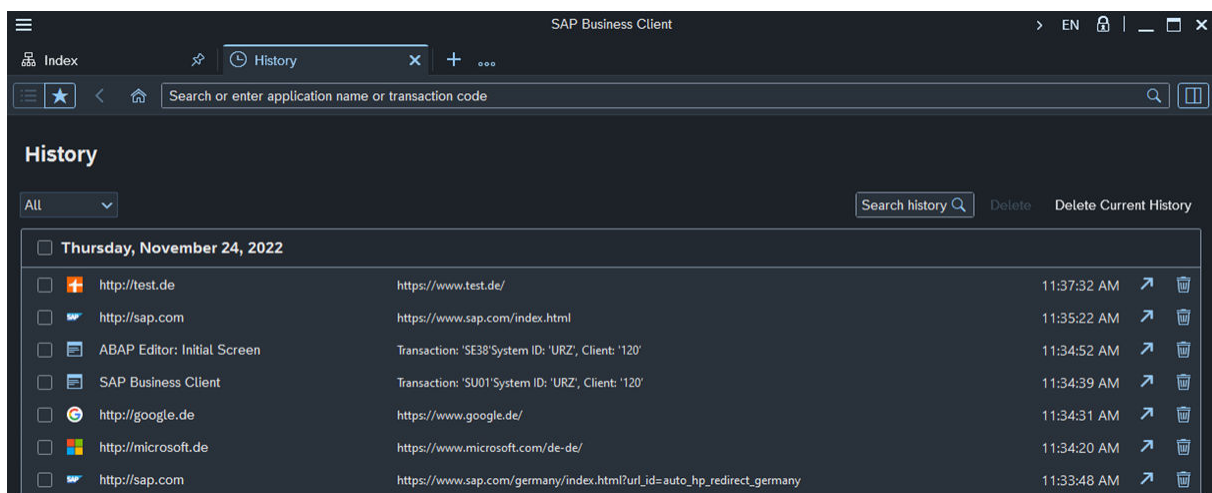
SAP Business Client

EN

Index

History

Search or enter application name or transaction code

History

All

Search history

Delete

Delete Current History

Thursday, November 24, 2022

| | | |
|---|---|---|
| http://test.de | https://www.test.de/ | 11:37:32 AM |
| http://sap.com | https://www.sap.com/index.html | 11:35:22 AM |
| ABAP Editor: Initial Screen | Transaction: 'SE38'System ID: 'URZ', Client: '120' | 11:34:52 AM |
| SAP Business Client | Transaction: 'SU01'System ID: 'URZ', Client: '120' | 11:34:39 AM |
| http://google.de | https://www.google.de/ | 11:34:31 AM |
| http://microsoft.de | https://www.microsoft.com/de-de/ | 11:34:20 AM |
| http://sap.com | https://www.sap.com/germany/index.html?url_id=auto_hp_redirect_germany | 11:33:48 AM |